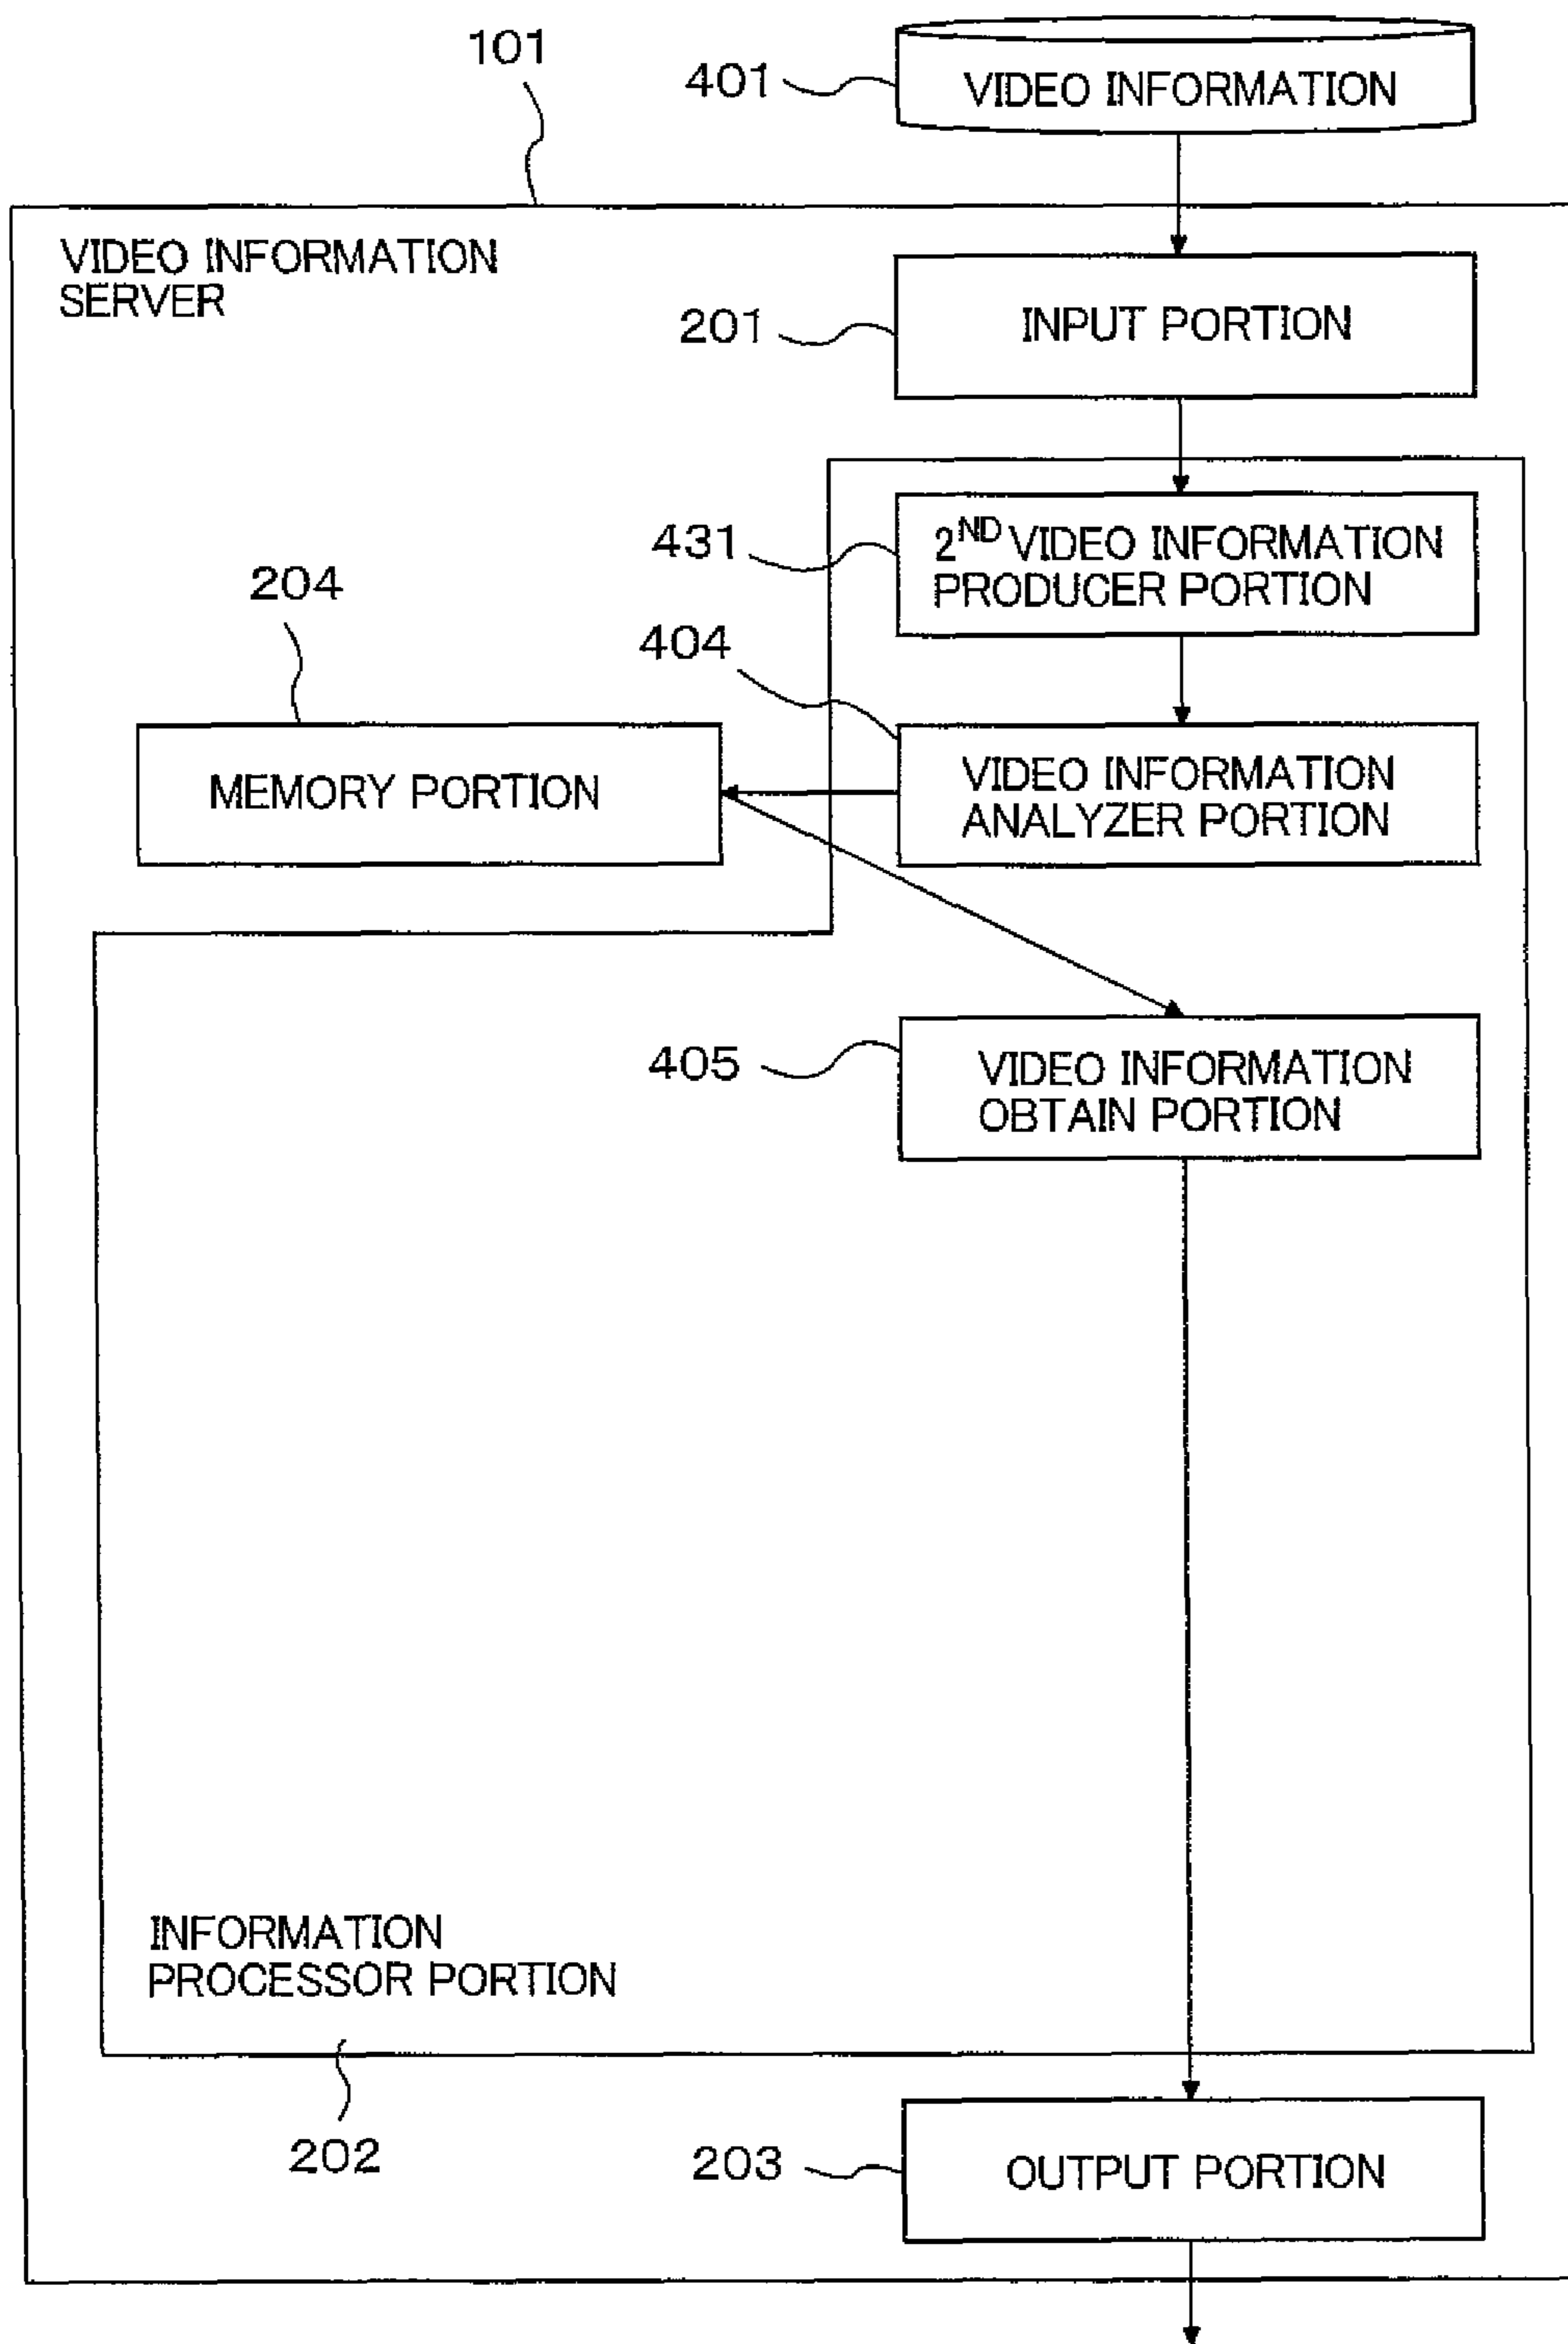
101

401 VIDEO INFORMATION

VIDEO INFORMATION SERVER

201 INPUT PORTION

431 $2^{ND}$ VIDEO INFORMATION PRODUCER PORTION

204

404

MEMORY PORTION

VIDEO INFORMATION ANALYZER PORTION

405 VIDEO INFORMATION OBTAIN PORTION

INFORMATION PROCESSOR PORTION

202

203 OUTPUT PORTION